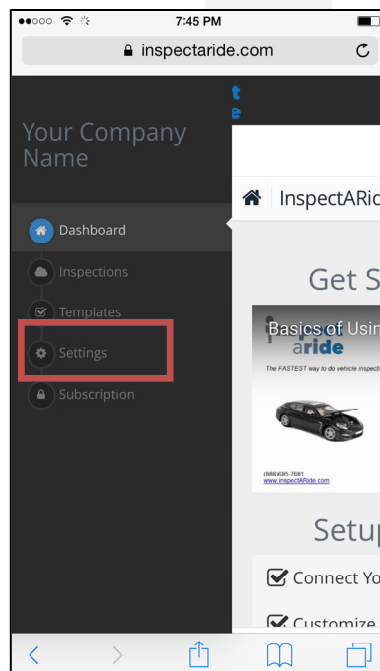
7:45 PM
inspectaride.com

Your Company Name

Dashboard
Inspections
Templates
Settings
Subscription

InspectARid

Get S

Basics of Usin
aride
The FASTEST way to do vehicle inspecti
(888)695-7681
www.inspectARide.com

Setup

Connect Yo

Customize